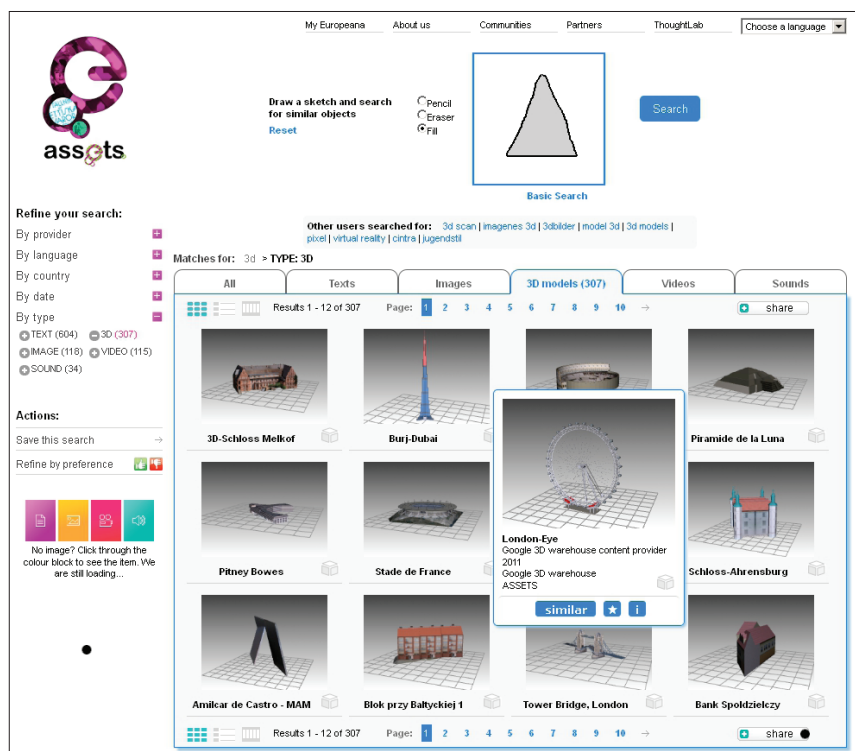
My Europeana | About us | Communities | Partners | ThoughtLab | Choose a language

assets

Draw a sketch and search for similar objects
Reset

Pencil
Eraser
Fill

Search

Basic Search

Refine your search:
By provider
By language
By country
By date
By type
TEXT (604) 3D (307)
IMAGE (118) VIDEO (115)
SOUND (34)

Actions:
Save this search
Refine by preference

No image? Click through the colour block to see the item. We are still loading...

Other users searched for: 3d scan | imagenes 3d | 3dbilder | model 3d | 3d models | pixel | virtual reality | cintra | jugendstil

Matches for: 3d > TYPE: 3D

| All | Texts | Images | 3D models (307) | Videos | Sounds |
|---|---|---|---|---|---|

Results 1 - 12 of 307 Page: 1 2 3 4 5 6 7 8 9 10 → share

3D-Schloss Melkof
Burj-Dubai
Piramide de la Luna
Pitney Bowes
Stade de France
Schloss-Ahrensburg
Amilcar de Castro - MAM
Blok przy Baltyckiej 1
Tower Bridge, London
Bank Spoldzielczy

London-Eye
Google 3D warehouse content provider
2011
Google 3D warehouse
ASSETS
similar ★ i

Results 1 - 12 of 307 Page: 1 2 3 4 5 6 7 8 9 10 → share